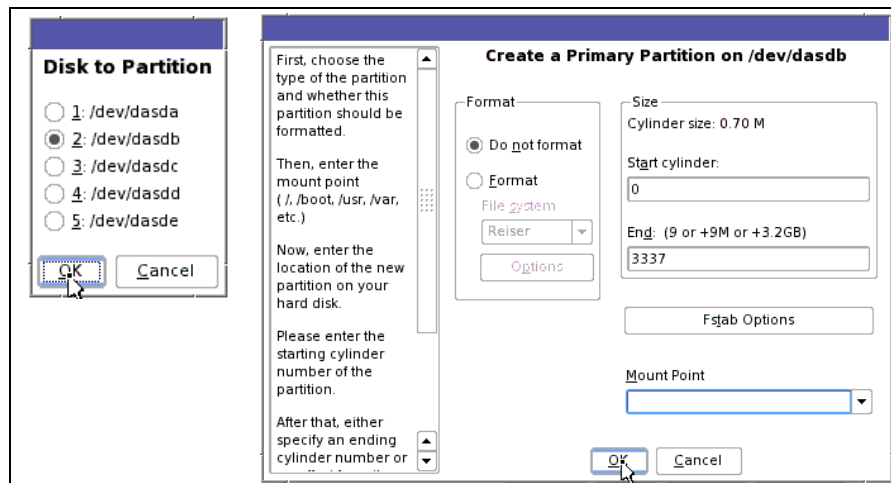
Disk to Partition

1: /dev/dasda
2: /dev/dasdb
3: /dev/dasdc
4: /dev/dasdd
5: /dev/dasde

OK Cancel

First, choose the type of the partition and whether this partition should be formatted.

Then, enter the mount point ( /, /boot, /usr, /var, etc.)

Now, enter the location of the new partition on your hard disk.

Please enter the starting cylinder number of the partition.

After that, either specify an ending cylinder number or

Create a Primary Partition on /dev/dasdb

Format

Do not format

Format

File system

Reiser

Options

Size

Cylinder size: 0.70 M

Start cylinder:

0

End: (9 or +9M or +3.2GB)

3337

Fstab Options

Mount Point

OK Cancel